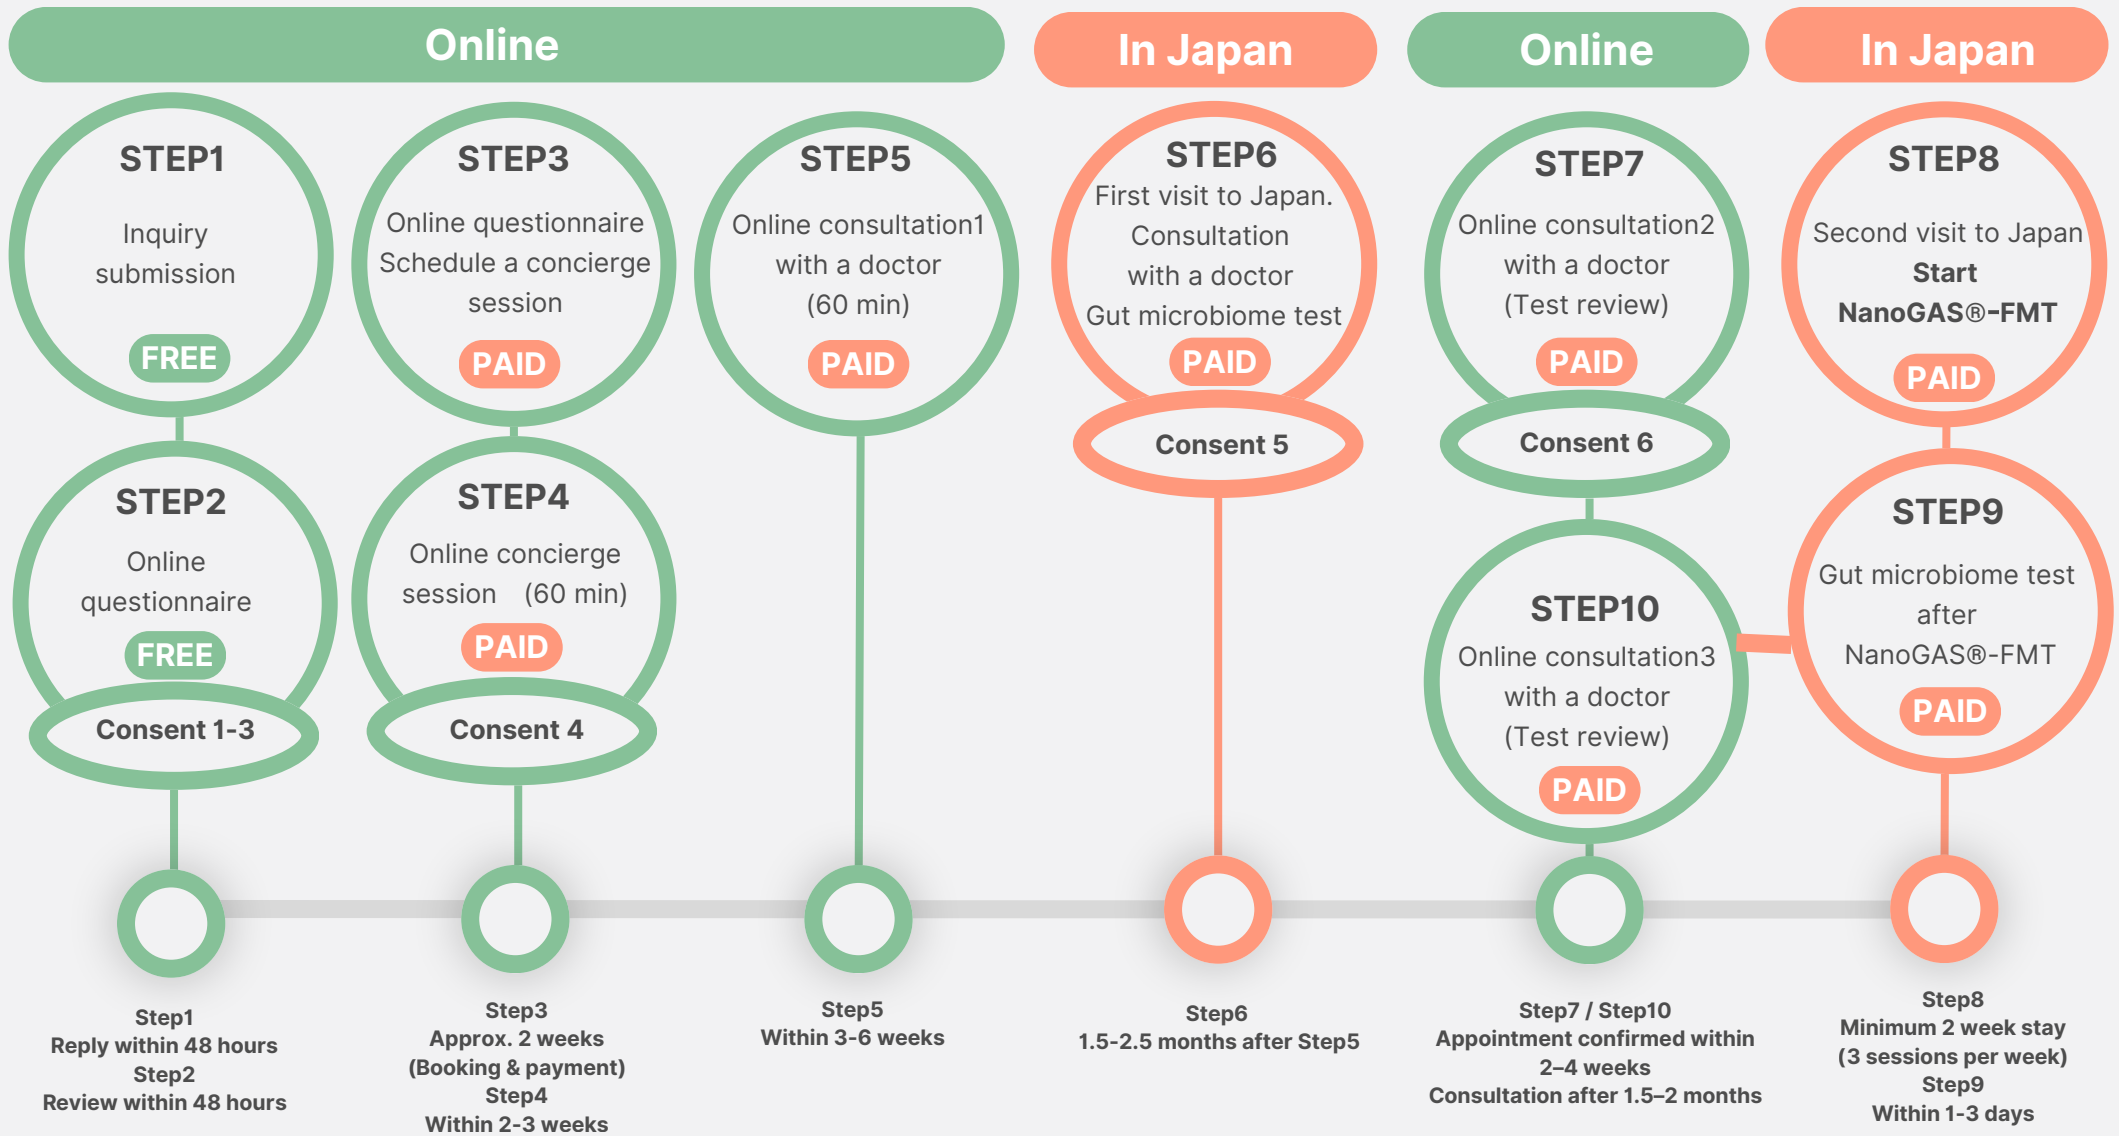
Online

In Japan

Online

In Japan

STEP1
Inquiry submission
FREE

STEP2
Online questionnaire
FREE
Consent 1-3

STEP3
Online questionnaire Schedule a concierge session
PAID

STEP4
Online concierge session (60 min)
PAID
Consent 4

STEP5
Online consultation1 with a doctor (60 min)
PAID

STEP6
First visit to Japan. Consultation with a doctor Gut microbiome test
PAID
Consent 5

STEP7
Online consultation2 with a doctor (Test review)
PAID
Consent 6

STEP10
Online consultation3 with a doctor (Test review)
PAID

STEP8
Second visit to Japan
Start
NanoGAS®-FMT
PAID

STEP9
Gut microbiome test after NanoGAS®-FMT
PAID

Step1
Reply within 48 hours
Step2
Review within 48 hours

Step3
Approx. 2 weeks
(Booking & payment)
Step4
Within 2-3 weeks

Step5
Within 3-6 weeks

Step6
1.5-2.5 months after Step5

Step7 / Step10
Appointment confirmed within 2–4 weeks
Consultation after 1.5–2 months

Step8
Minimum 2 week stay
(3 sessions per week)
Step9
Within 1-3 days